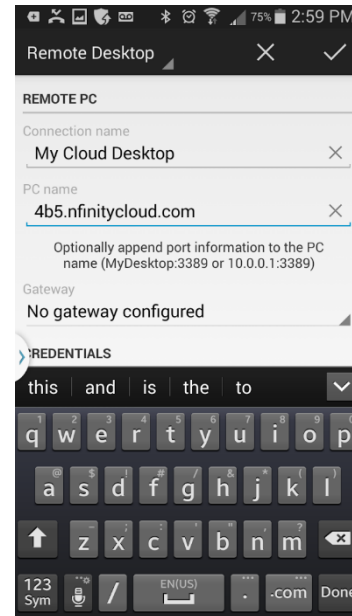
75% 2:59 PM

Remote Desktop

REMOTE PC

Connection name
My Cloud Desktop

PC name
4b5.nfinitycloud.com

Optionally append port information to the PC name (MyDesktop:3389 or 10.0.0.1:3389)

Gateway
No gateway configured

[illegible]REDENTIALS

this | and | is | the | to

1 2 3 4 5 6 7 8 9 0
q w e r t y u i o p
@ # $ % & * - ( )
a s d f g h j k l
z x c v b n m
123 Sym / EN(US) . .com Done